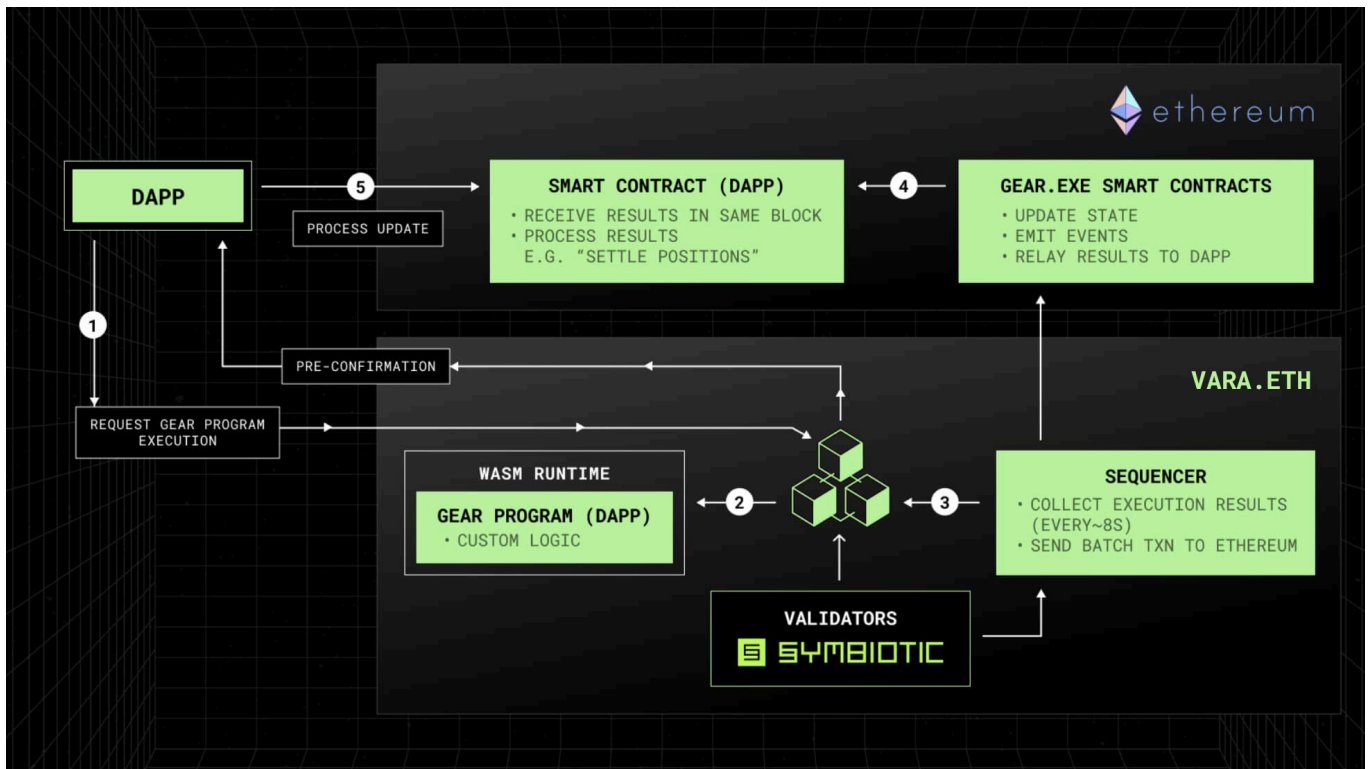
ethereum

DAPP

5

PROCESS UPDATE

SMART CONTRACT (DAPP)
• RECEIVE RESULTS IN SAME BLOCK
• PROCESS RESULTS
E.G. "SETTLE POSITIONS"

4

GEAR.EXE SMART CONTRACTS
• UPDATE STATE
• EMIT EVENTS
• RELAY RESULTS TO DAPP

1

PRE-CONFIRMATION

VARA.ETH

REQUEST GEAR PROGRAM EXECUTION

WASM RUNTIME

GEAR PROGRAM (DAPP)
• CUSTOM LOGIC

2

3

SEQUENCER
• COLLECT EXECUTION RESULTS (EVERY~8S)
• SEND BATCH TXN TO ETHEREUM

VALIDATORS
SYMBIOTIC